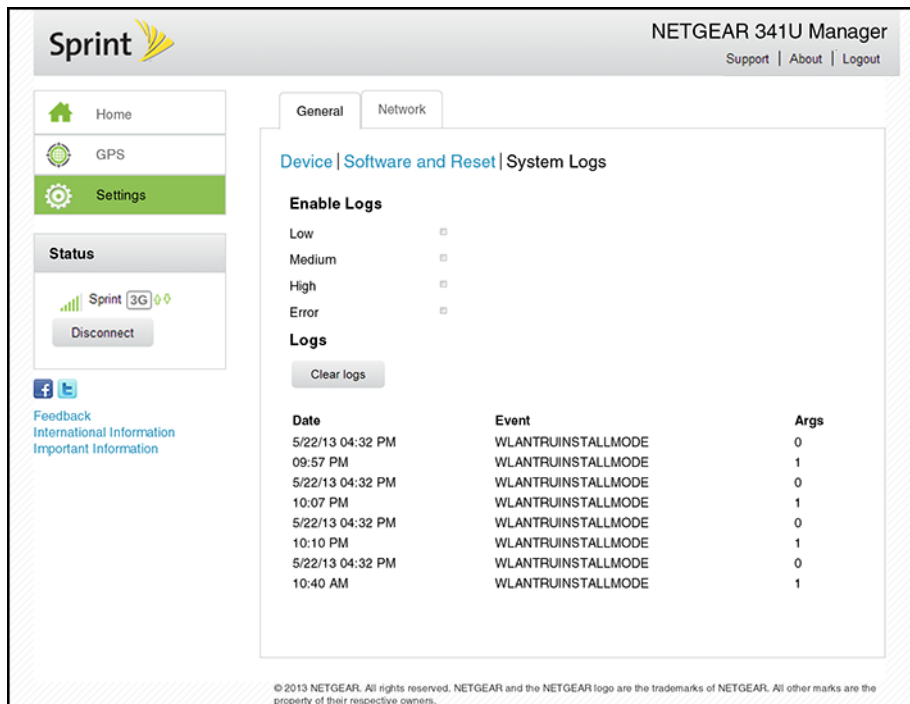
Sprint

NETGEAR 341U Manager

Support | About | Logout

Home

GPS

Settings

Status

Sprint 3G

Disconnect

Feedback
International Information
Important Information

General

Network

Device | Software and Reset | System Logs

Enable Logs

Low

Medium

High

Error

Logs

Clear logs

| Date | Event | Args |
|---|---|---|
| 5/22/13 04:32 PM | WLANTRUINSTALLMODE | 0 |
| 09:57 PM | WLANTRUINSTALLMODE | 1 |
| 5/22/13 04:32 PM | WLANTRUINSTALLMODE | 0 |
| 10:07 PM | WLANTRUINSTALLMODE | 1 |
| 5/22/13 04:32 PM | WLANTRUINSTALLMODE | 0 |
| 10:10 PM | WLANTRUINSTALLMODE | 1 |
| 5/22/13 04:32 PM | WLANTRUINSTALLMODE | 0 |
| 10:40 AM | WLANTRUINSTALLMODE | 1 |

© 2013 NETGEAR. All rights reserved. NETGEAR and the NETGEAR logo are the trademarks of NETGEAR. All other marks are the property of their respective owners.